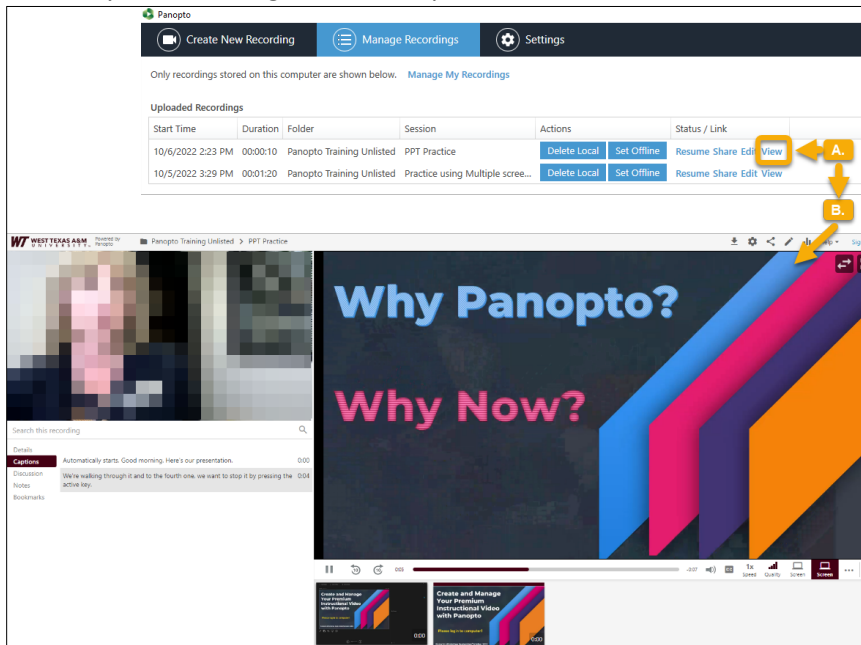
Panopto

Create New Recording | Manage Recordings | Settings

Only recordings stored on this computer are shown below. Manage My Recordings

Uploaded Recordings

| Start Time | Duration | Folder | Session | Actions | | Status / Link |
|---|---|---|---|---|---|---|
| 10/6/2022 2:23 PM | 00:00:10 | Panopto Training Unlisted | PPT Practice | Delete Local | Set Offline | Resume Share Edit View |
| 10/5/2022 3:29 PM | 00:01:20 | Panopto Training Unlisted | Practice using Multiple scree... | Delete Local | Set Offline | Resume Share Edit View |

A.

B.

WT WEST TEXAS A&M UNIVERSITY Powered by Panopto

Panopto Training Unlisted > PPT Practice

Sig

Why Panopto?

Why Now?

Search this recording

Details
Captions
Discussion
Notes
Bookmarks

Automatically starts. Good morning. Here's our presentation. 0:00

We're walking through it and to the fourth one, we want to stop it by pressing the active key. 0:04

-0:07

1x Speed Quality Screen Screen

Create and Manage Your Premium Instructional Video with Panopto

0:00

Create and Manage Your Premium Instructional Video with Panopto

Please log in to panopto!

0:00